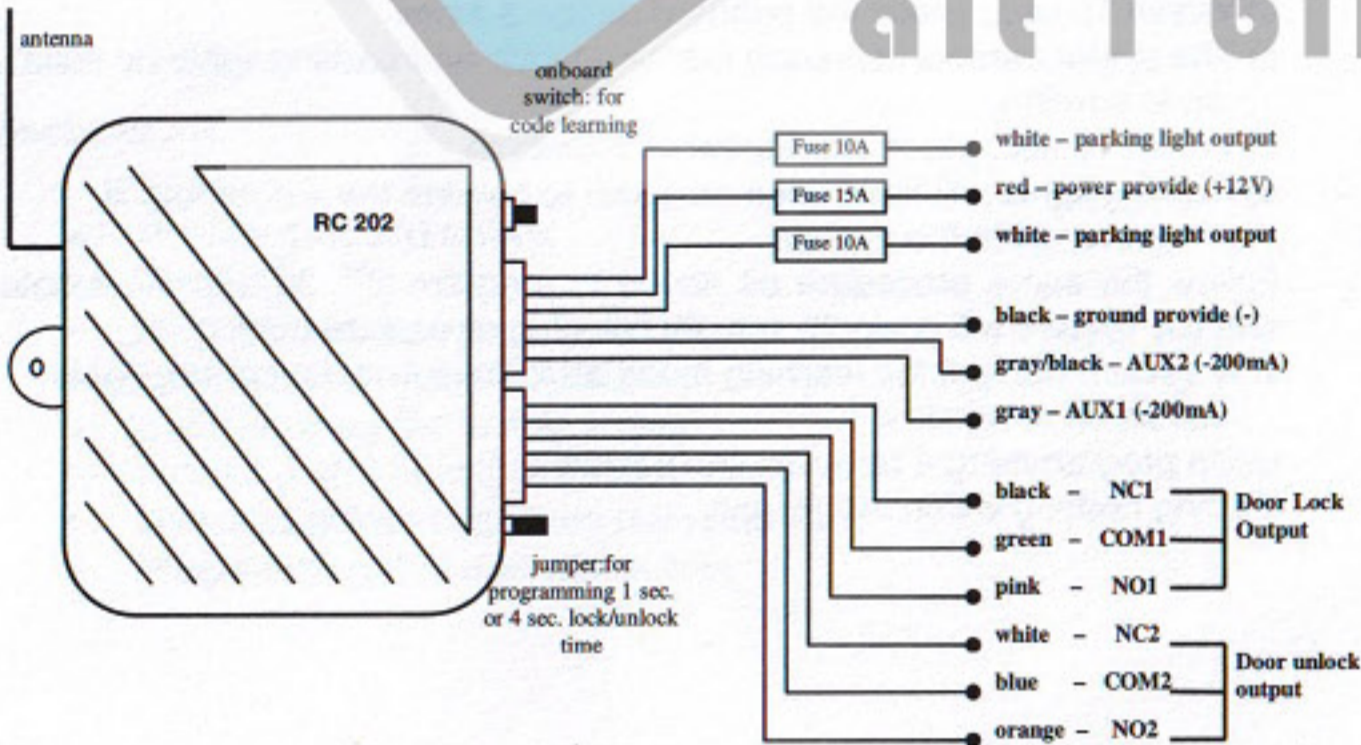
antenna

onboard switch: for code learning

RC 202

O

Fuse 10A

Fuse 15A

Fuse 10A

white – parking light output

red – power provide (+12V)

white – parking light output

black – ground provide (-)

gray/black – AUX2 (-200mA)

gray – AUX1 (-200mA)

black – NC1

green – COM1

pink – NO1

Door Lock Output

white – NC2

blue – COM2

orange – NO2

Door unlock output

jumper:for programming 1 sec. or 4 sec. lock/unlock time